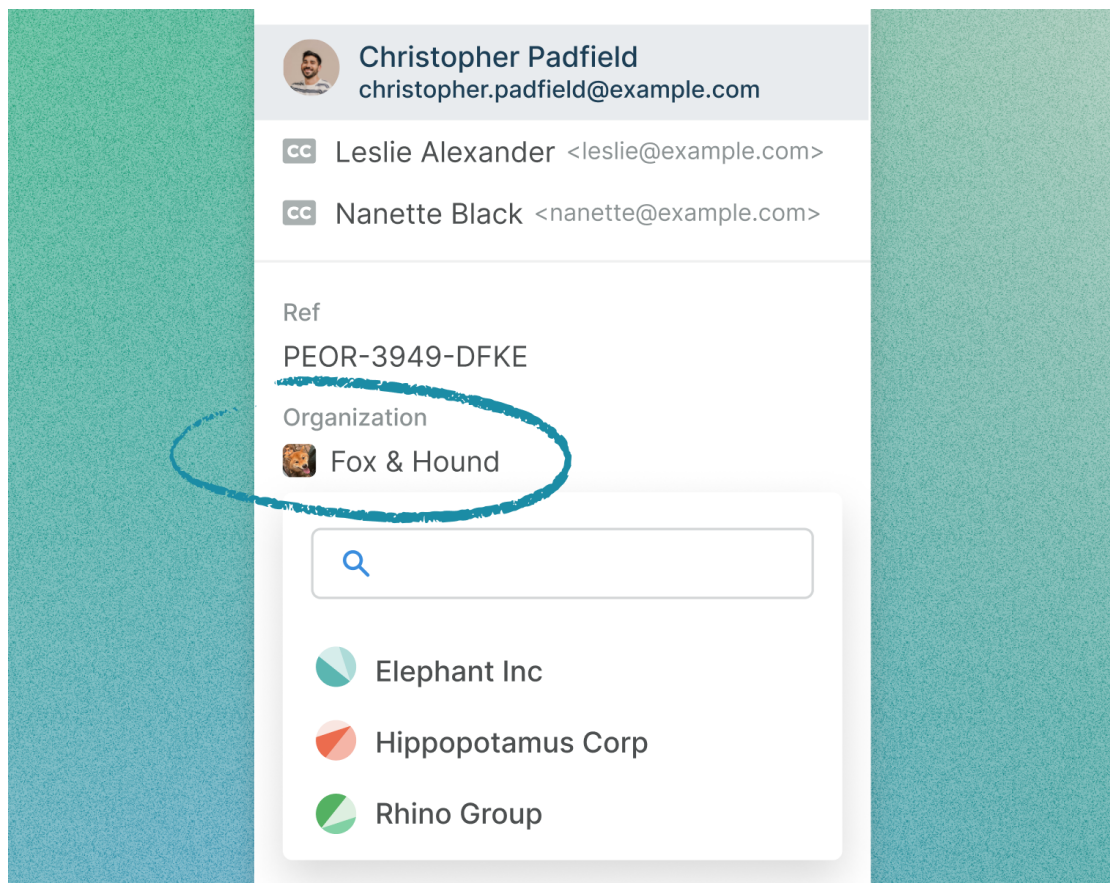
Christopher Padfield
christopher.padfield@example.com

CC Leslie Alexander <leslie@example.com>

CC Nanette Black <nanette@example.com>

Ref
PEOR-3949-DFKE

Organization
Fox & Hound

Elephant Inc

Hippopotamus Corp

Rhino Group